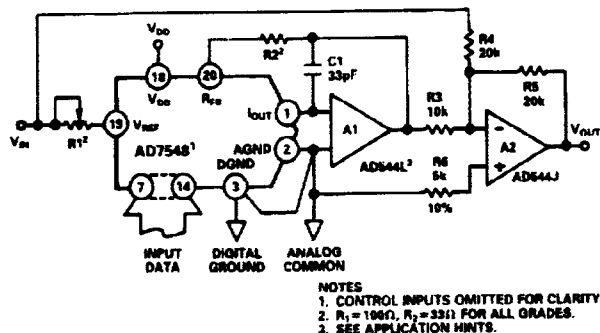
$V_{DD}$

R4
20k

R2$^2$

C1
33pF

18
$V_{DD}$

20
$R_{FB}$

R3
10k

R5
20k

$I_{OUT}$

1

$V_{IN}$

R1$^2$

19
$V_{REF}$

AD7548$^1$

AGND
DGND

2

A1

A2

$V_{OUT}$

AD544L$^3$

R6
5k

AD544J

10%

7

14

3

INPUT
DATA

DIGITAL
GROUND

ANALOG
COMMON

NOTES
1. CONTROL INPUTS OMITTED FOR CLARITY
2. $R_1$ = 100Ω, $R_2$ = 33Ω FOR ALL GRADES.
3. SEE APPLICATION HINTS.